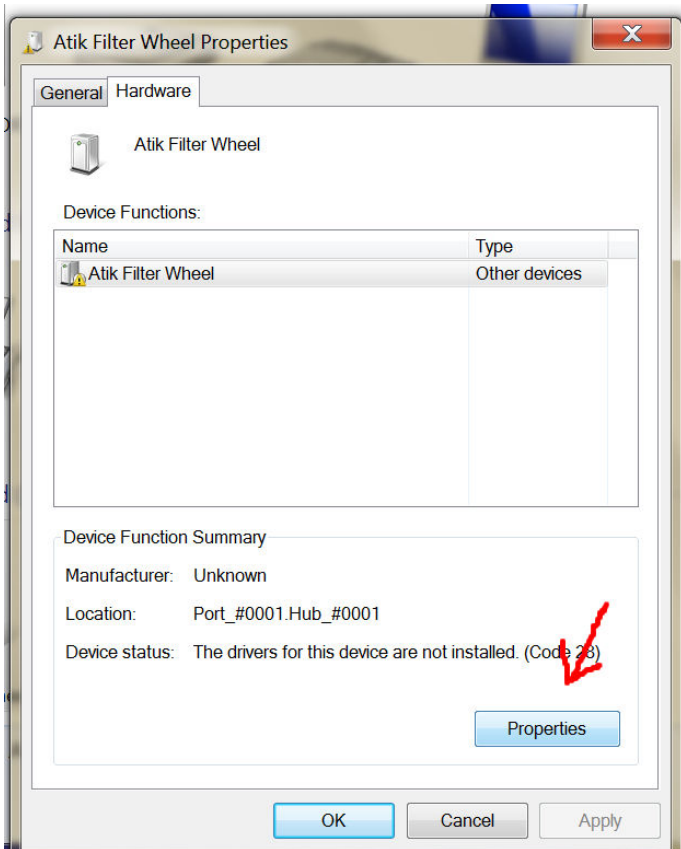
Atik Filter Wheel Properties

General Hardware

Atik Filter Wheel

Device Functions:

| Name | Type |
|---|---|
| Atik Filter Wheel | Other devices |

Device Function Summary

Manufacturer: Unknown

Location: Port_#0001.Hub_#0001

Device status: The drivers for this device are not installed. (Code 28)

Properties

OK Cancel Apply